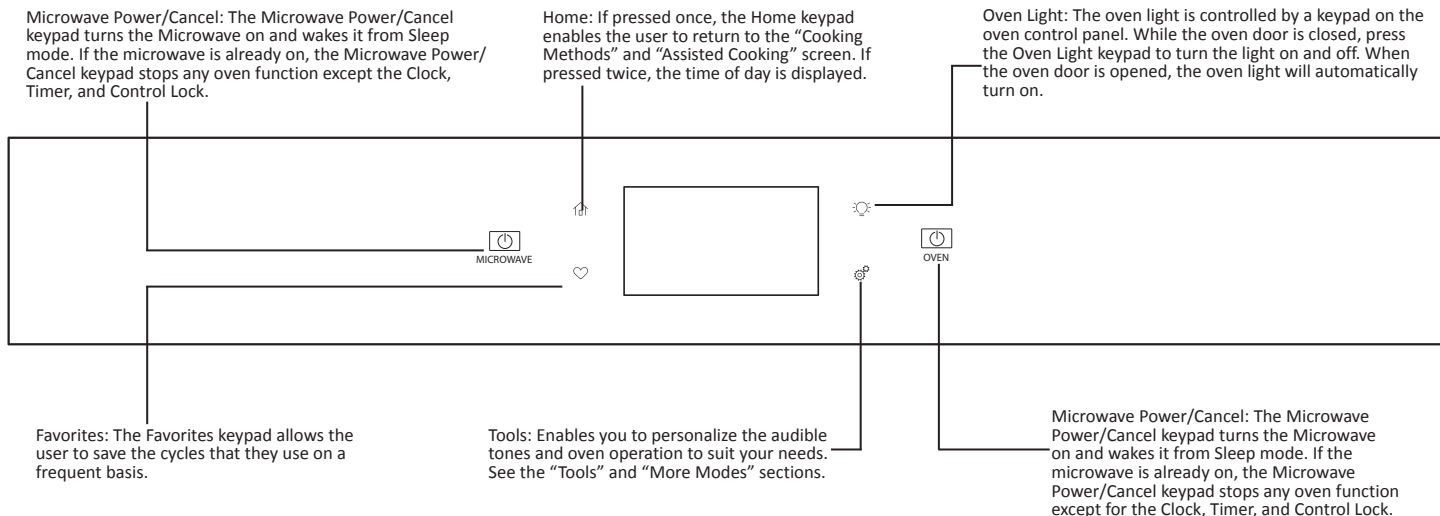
Microwave Power/Cancel: The Microwave Power/Cancel keypad turns the Microwave on and wakes it from Sleep mode. If the microwave is already on, the Microwave Power/Cancel keypad stops any oven function except the Clock, Timer, and Control Lock.

Home: If pressed once, the Home keypad enables the user to return to the “Cooking Methods” and “Assisted Cooking” screen. If pressed twice, the time of day is displayed.

Oven Light: The oven light is controlled by a keypad on the oven control panel. While the oven door is closed, press the Oven Light keypad to turn the light on and off. When the oven door is opened, the oven light will automatically turn on.

MICROWAVE

OVEN

Favorites: The Favorites keypad allows the user to save the cycles that they use on a frequent basis.

Tools: Enables you to personalize the audible tones and oven operation to suit your needs. See the “Tools” and “More Modes” sections.

Microwave Power/Cancel: The Microwave Power/Cancel keypad turns the Microwave on and wakes it from Sleep mode. If the microwave is already on, the Microwave Power/Cancel keypad stops any oven function except for the Clock, Timer, and Control Lock.